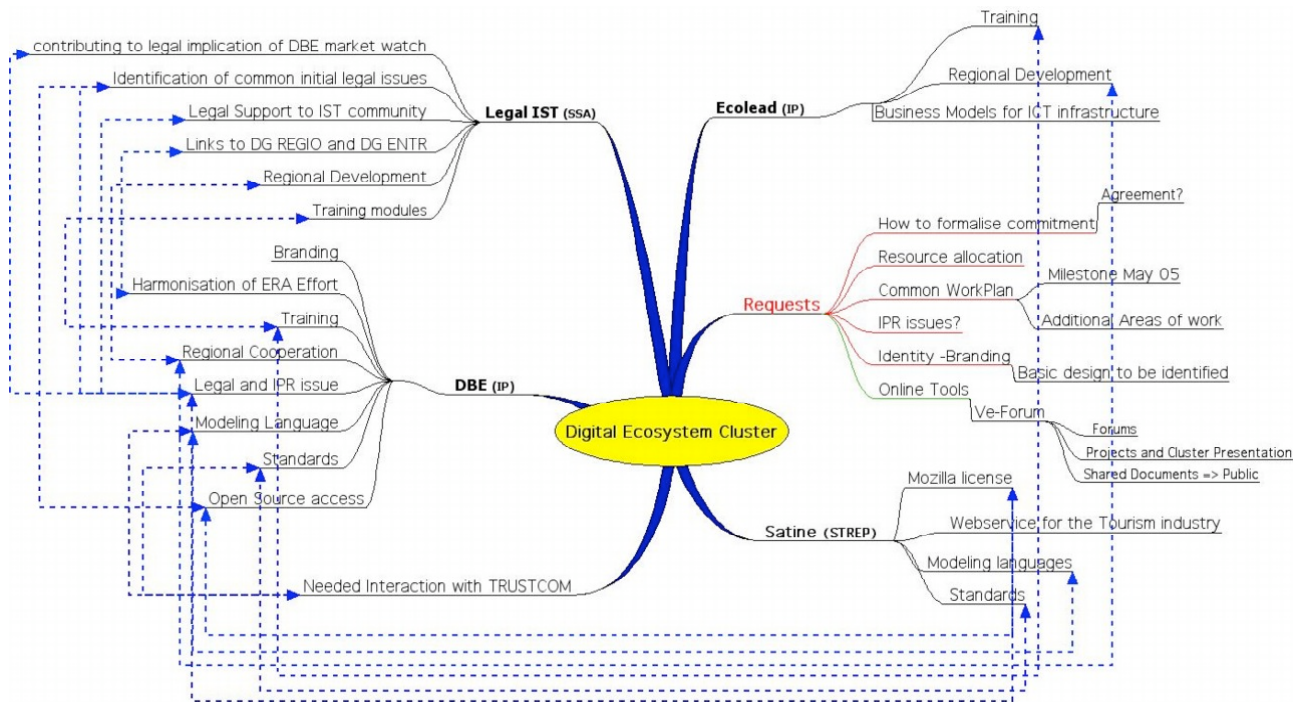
Digital Ecosystem Cluster

Legal IST (SSA)
contributing to legal implication of DBE market watch
Identification of common initial legal issues
Legal Support to IST community
Links to DG REGIO and DG ENTR
Regional Development
Training modules

DBE (IP)
Branding
Harmonisation of ERA Effort
Training
Regional Cooperation
Legal and IPR issue
Modeling Language
Standards
Open Source access
Needed Interaction with TRUSTCOM

Ecolead (IP)
Training
Regional Development
Business Models for ICT infrastructure

Requests
How to formalise commitment
Agreement?
Resource allocation
Common WorkPlan
Milestone May 05
Additional Areas of work
IPR issues?
Identity -Branding
Basic design to be identified
Online Tools
Ve-Forum
Forums
Projects and Cluster Presentation
Shared Documents => Public

Satine (STREP)
Mozilla license
Webservice for the Tourism industry
Modeling languages
Standards